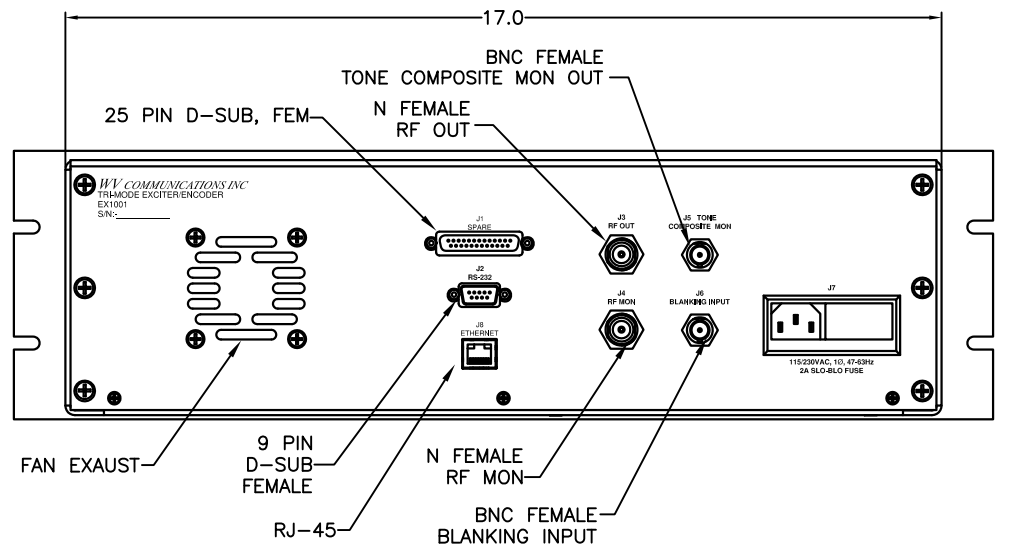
17.0

BNC FEMALE
TONE COMPOSITE MON OUT

25 PIN D-SUB, FEM

N FEMALE
RF OUT

WV COMMUNICATIONS INC
TRI-MODE EXCITER/ENCODER
EX1001
S/N:

J1
SPARE

J3
RF OUT

J5 TONE
COMPOSITE MON

J2
RS-232

J4
RF MON

J6
BLANKING INPUT

J7

J8
ETHERNET

115/230VAC, 1Ø, 47-63Hz
2A SLO-BLO FUSE

FAN EXAUST

9 PIN
D-SUB
FEMALE

N FEMALE
RF MON

RJ-45

BNC FEMALE
BLANKING INPUT